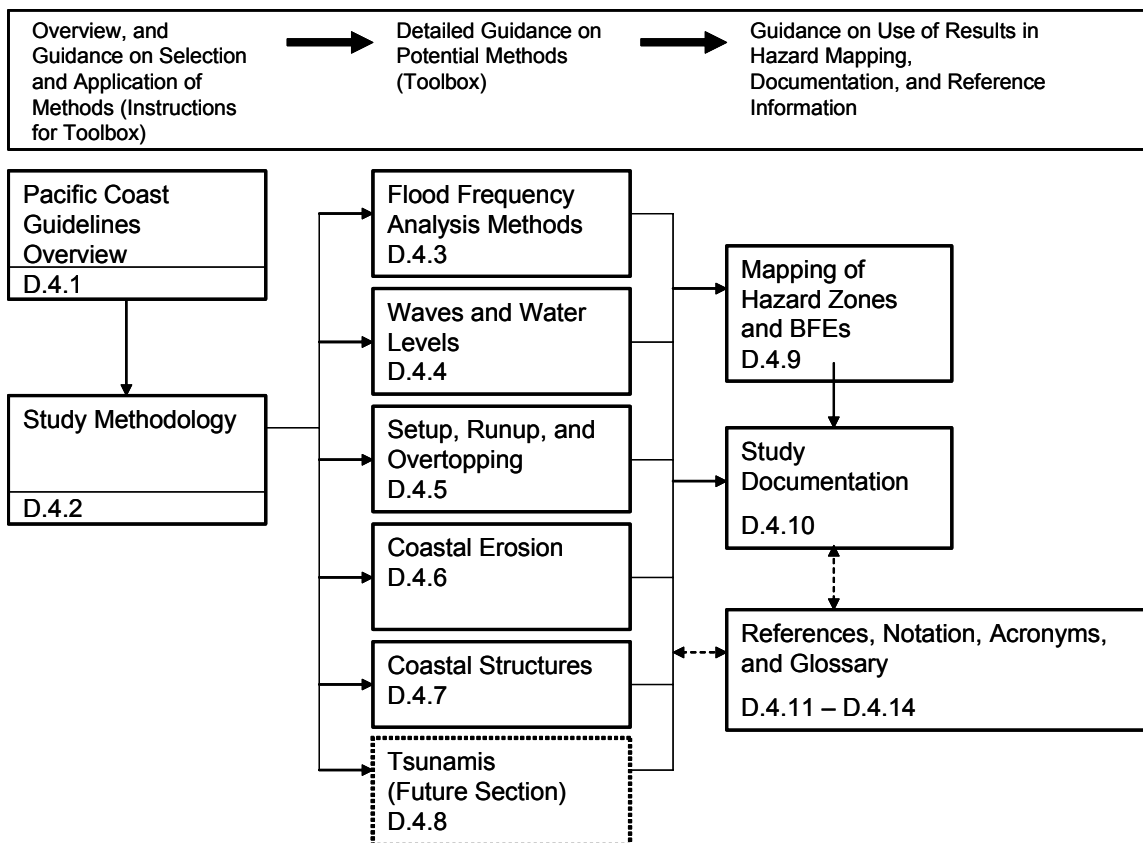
Overview, and Guidance on Selection and Application of Methods (Instructions for Toolbox)

Detailed Guidance on Potential Methods (Toolbox)

Guidance on Use of Results in Hazard Mapping, Documentation, and Reference Information

Pacific Coast Guidelines Overview
D.4.1

Study Methodology
D.4.2

Flood Frequency Analysis Methods
D.4.3

Waves and Water Levels
D.4.4

Setup, Runup, and Overtopping
D.4.5

Coastal Erosion
D.4.6

Coastal Structures
D.4.7

Tsunamis (Future Section)
D.4.8

Mapping of Hazard Zones and BFEs
D.4.9

Study Documentation
D.4.10

References, Notation, Acronyms, and Glossary
D.4.11 – D.4.14